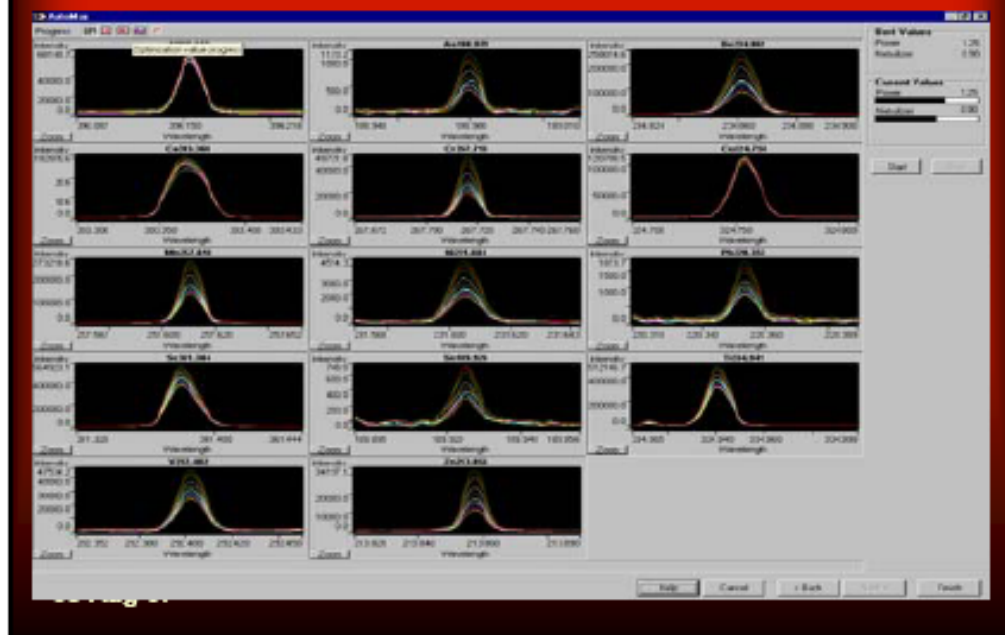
AutoMax

Progress

Optimization value progress

Intensity
48845.7
20000.0
0.0
206.087
206.150
206.210
Zoom

As188.979
Intensity
1170.2
1000.0
500.0
0.0
188.940
188.980
189.010
Zoom

Be234.861
Intensity
258874.6
200000.0
100000.0
0.0
234.821
234.860
234.880
234.900
Zoom

Cd
Intensity
192828.6
0.0
Zoom

Cr267.716
Intensity
46573.8
40000.0
20000.0
0.0
267.670
267.700
267.720
267.740
267.760
Wavelength
Zoom

Cu324.754
Intensity
120799.5
100000.0
50000.0
0.0
324.700
324.750
324.800
Wavelength
Zoom

Mn257.610
Intensity
273218.4
200000.0
100000.0
0.0
257.580
257.600
257.620
257.652
Zoom

Ni231.604
Intensity
4814.1
3000.0
2000.0
0.0
231.560
231.600
231.620
231.643
Wavelength
Zoom

Pb220.353
Intensity
1873.7
1500.0
1000.0
0.0
220.310
220.340
220.360
220.388
Wavelength
Zoom

Sc361.384
Intensity
564823.7
400000.0
200000.0
0.0
361.320
361.400
361.444
Wavelength
Zoom

Se196.026
Intensity
740.0
600.0
400.0
200.0
0.0
195.995
196.020
196.040
196.056
Wavelength
Zoom

Ti334.941
Intensity
512546.7
400000.0
200000.0
0.0
334.900
334.940
334.960
334.980
Wavelength
Zoom

V292.402
Intensity
47504.2
40000.0
30000.0
20000.0
0.0
292.352
292.380
292.400
292.420
292.450
Wavelength
Zoom

Zn213.856
Intensity
34197.1
30000.0
10000.0
0.0
213.820
213.840
213.860
213.880
Wavelength
Zoom

Best Values
Power 1.25
Nebulizer 0.90

Current Values
Power 1.25
Nebulizer 0.90

Start

Help
Cancel
< Back
Next >
Finish